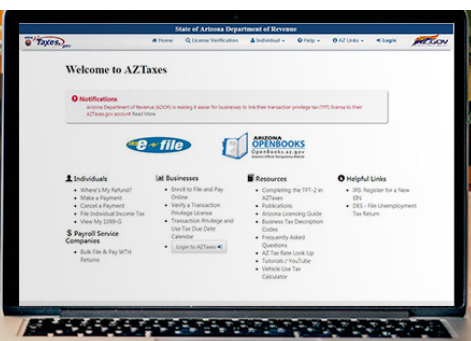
State of Arizona Department of Revenue

Taxes.gov

Home
License Verification
Individual
Help
AZ Links
Login

Welcome to AZTaxes

Notifications
Arizona Department of Revenue (ADOR) is making it easier for businesses to link their transaction privilege tax (TPT) license to their AZTaxes.gov account Read More

e-file

ARIZONA OPENBOOKS
OPENBOOKS.az.gov

Individuals
Where's My Refund?
Make a Payment
Cancel a Payment
File Individual Income Tax
View My 1099-G

Payroll Service Companies
Bulk File & Pay WTH Returns

Businesses
Enroll to File and Pay Online
Verify a Transaction Privilege License
Transaction Privilege and Use Tax Due Date Calendar
Login to AZTaxes

Resources
Completing the TPT-2 in AZTaxes
Publications
Arizona Licensing Guide
Business Tax Description Codes
Frequently Asked Questions
AZ Tax Rate Look Up
Tutorials / YouTube
Vehicle Use Tax Calculator

Helpful Links
IRS: Register for a New EIN
DES - File Unemployment Tax Return